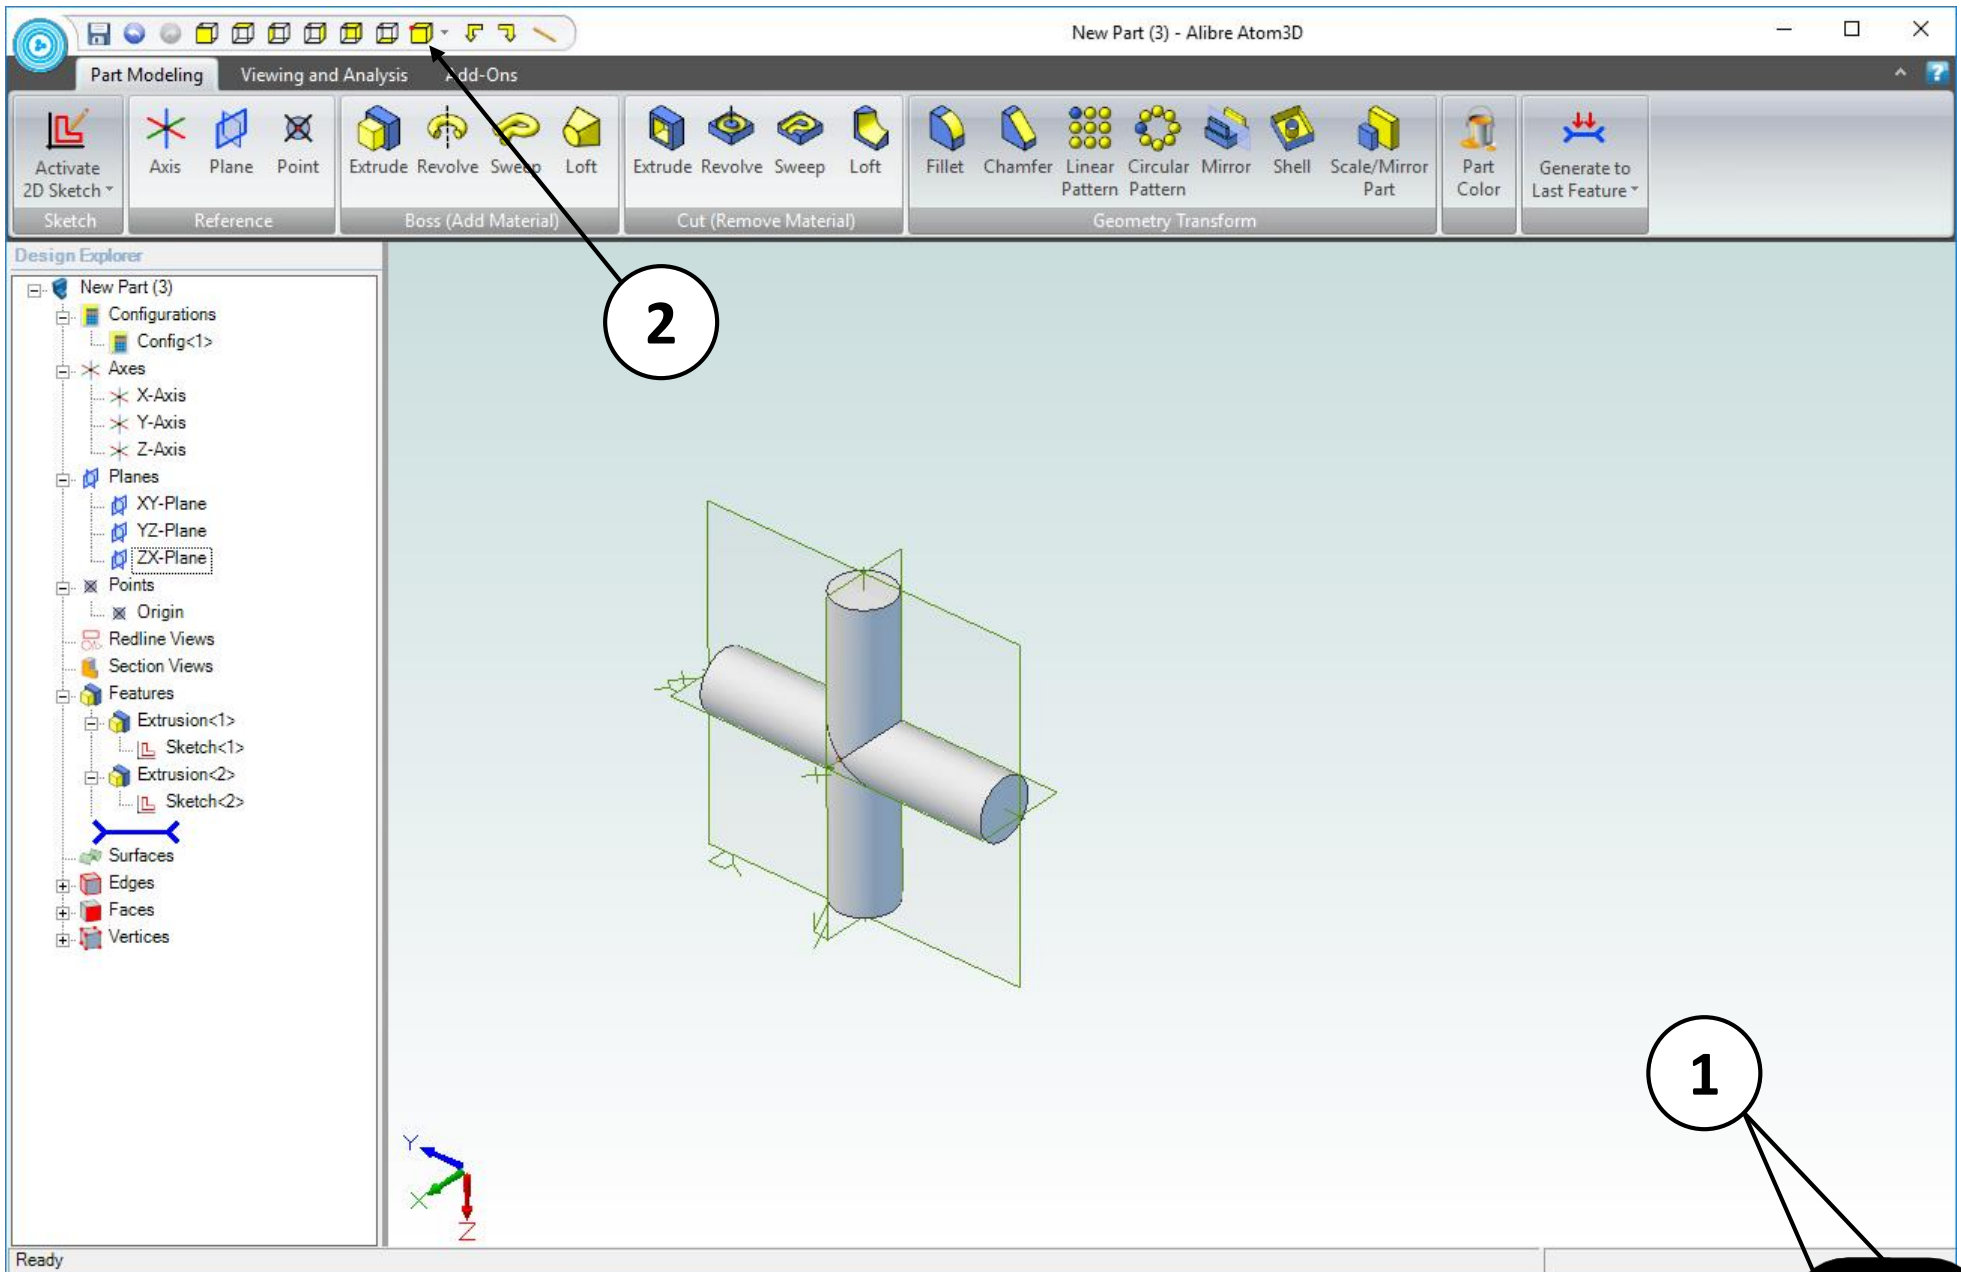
New Part (3) - Alibre Atom3D

Part Modeling Viewing and Analysis Add-Ons

Activate 2D Sketch
Sketch

Axis Plane Point
Reference

Extrude Revolve Sweep Loft
Boss (Add Material)

Extrude Revolve Sweep Loft
Cut (Remove Material)

Fillet Chamfer Linear Pattern Circular Pattern Mirror Shell Scale/Mirror Part
Geometry Transform

Part Color

Generate to Last Feature

Design Explorer

New Part (3)
Configurations
Config<1>
Axes
X-Axis
Y-Axis
Z-Axis
Planes
XY-Plane
YZ-Plane
ZX-Plane
Points
Origin
Redline Views
Section Views
Features
Extrusion<1>
Sketch<1>
Extrusion<2>
Sketch<2>
Surfaces
Edges
Faces
Vertices

2

1

Y
X
Z

Ready